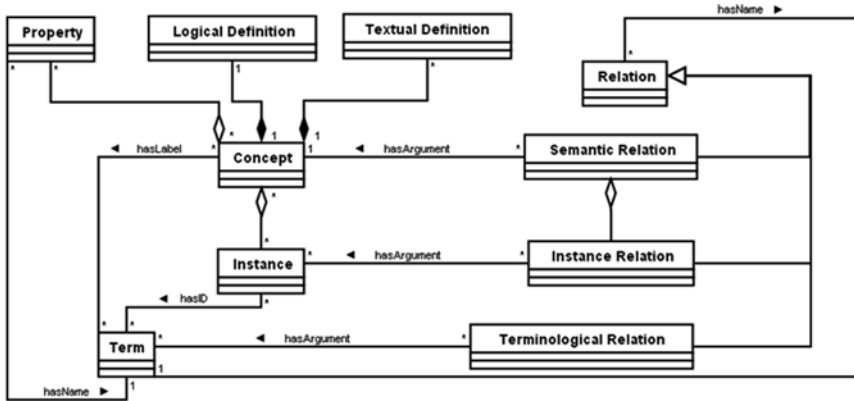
Property
Logical Definition
Textual Definition
hasName ►
Relation
*
*
*
1
*
*
1
1
◄ hasLabel
*
Concept
1
◄ hasArgument
*
Semantic Relation
*
*
Instance
◄ hasArgument
*
Instance Relation
◄ hasID
*
*
*
Term
*
◄ hasArgument
*
Terminological Relation
1
hasName ►
1